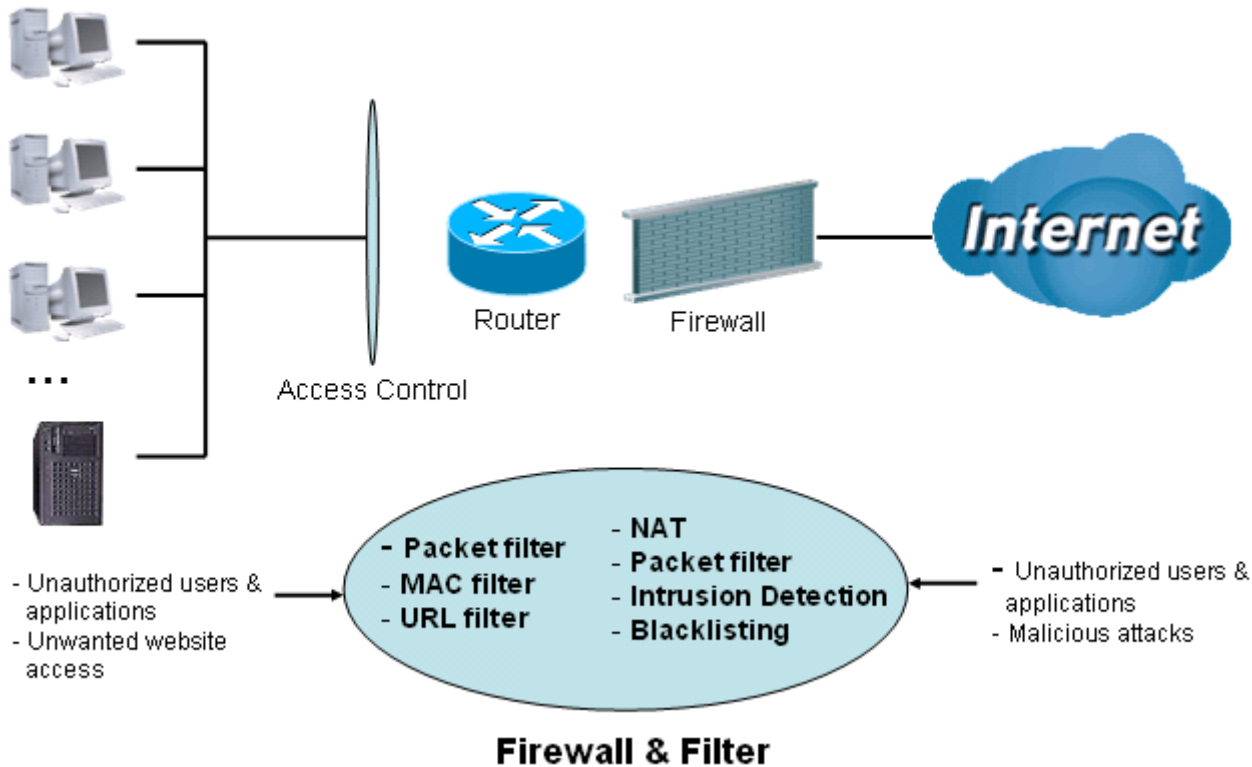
...

Access Control

Router

Firewall

Internet

- Unauthorized users & applications
- Unwanted website access

- Packet filter
- MAC filter
- URL filter

- NAT
- Packet filter
- Intrusion Detection
- Blacklisting

- Unauthorized users & applications
- Malicious attacks

Firewall & Filter